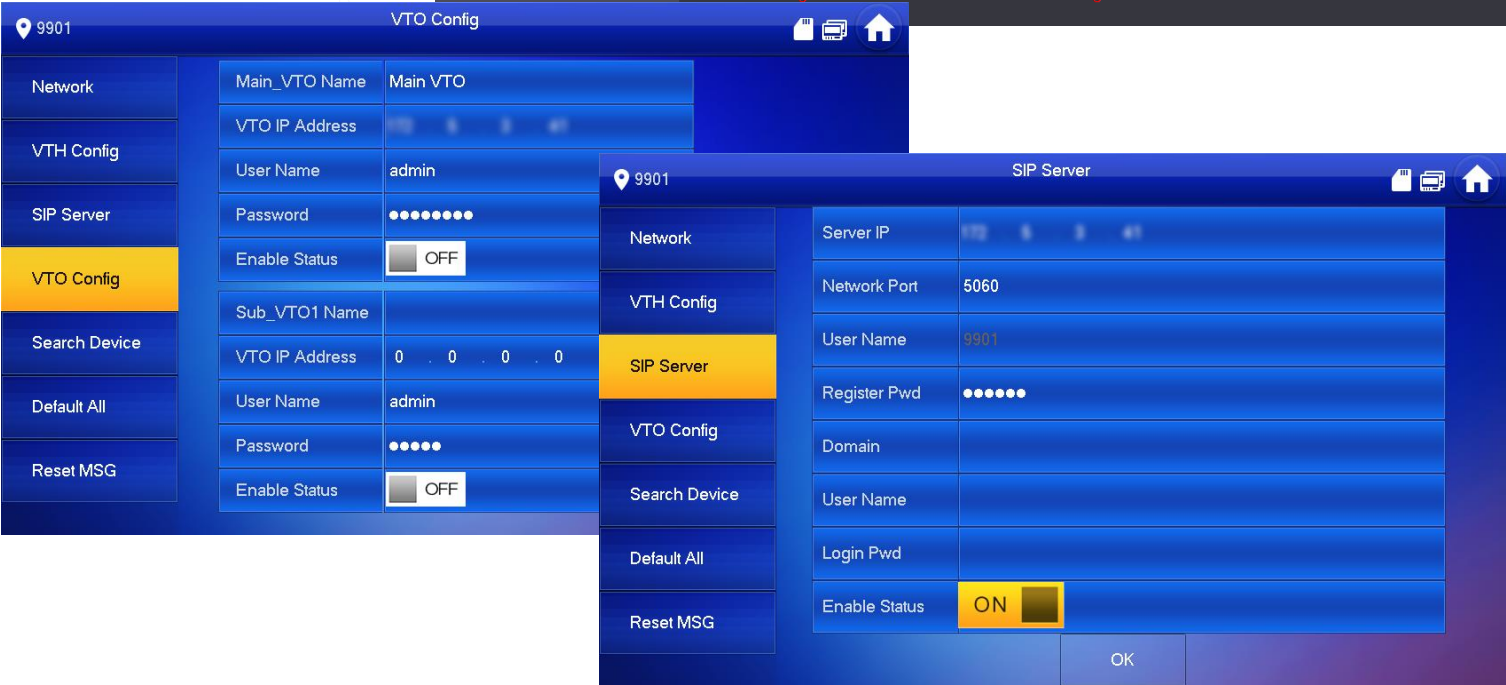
9901
VTO Config

Network
VTH Config
SIP Server
VTO Config
Search Device
Default All
Reset MSG

| Main_VTO Name | Main VTO |
|---|---|
| VTO IP Address | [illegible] |
| User Name | admin |
| Password | ●●●●●●●● |
| Enable Status | OFF |

| Sub_VTO1 Name | |
|---|---|
| VTO IP Address | 0 . 0 . 0 . 0 |
| User Name | admin |
| Password | ●●●●● |
| Enable Status | OFF |

9901
SIP Server

Network
VTH Config
SIP Server
VTO Config
Search Device
Default All
Reset MSG

| Server IP | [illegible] |
|---|---|
| Network Port | 5060 |
| User Name | 9901 |
| Register Pwd | ●●●●●● |
| Domain | |
| User Name | |
| Login Pwd | |
| Enable Status | ON |

OK